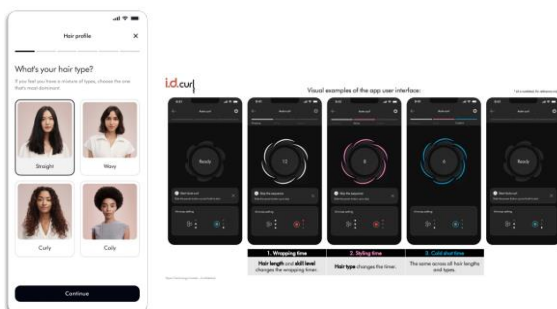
Hair profile

What's your hair type?

If you feel you have a mixture of types, choose the one that's most dominant

Straight

Wavy

Curly

Coily

Continue

i.d.curl

Visual examples of the app user interface:

Ready

12

8

6

Ready

1. Wrapping time
Hair length and skill level changes the wrapping time.

2. Styling time
Hair type changes the timer.

3. Cold shot time
The same across all hair lengths and types.